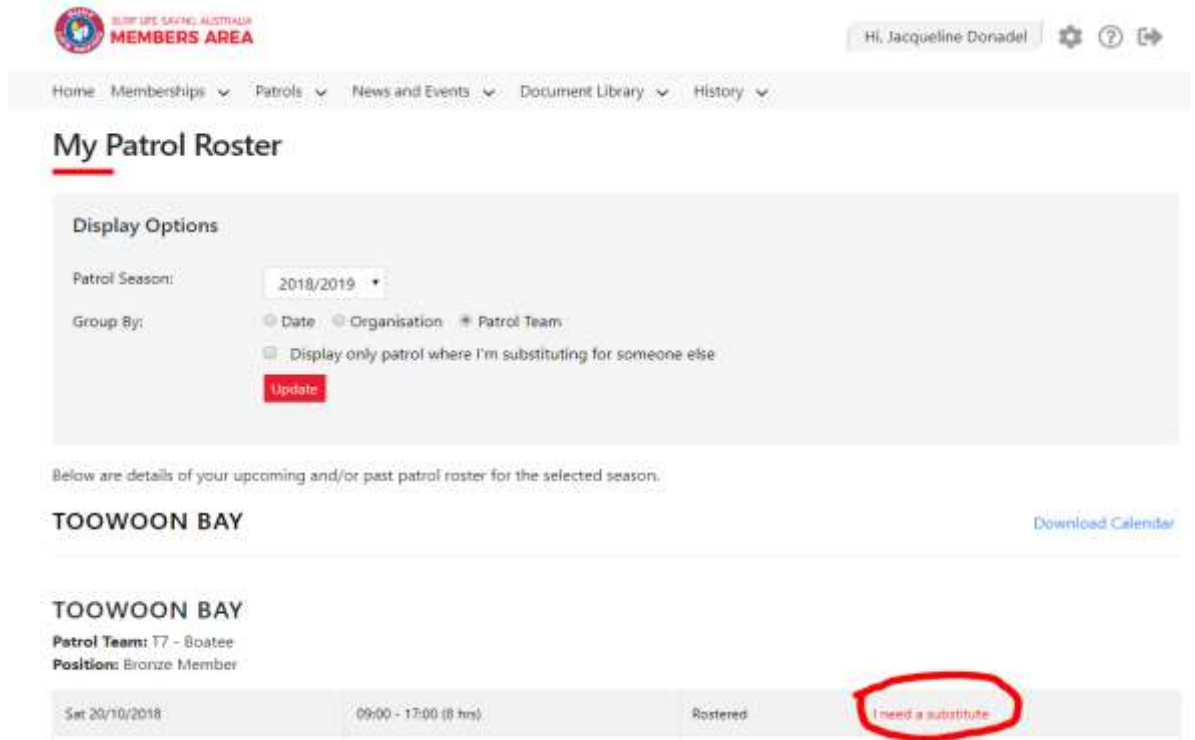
SURF LIFE SAVING AUSTRALIA
MEMBERS AREA

Hi, Jacqueline Donadel

Home Memberships Patrols News and Events Document Library History

My Patrol Roster

Display Options

Patrol Season: 2018/2019

Group By: Date Organisation Patrol Team

Display only patrol where I'm substituting for someone else

Update

Below are details of your upcoming and/or past patrol roster for the selected season.

TOOWOON BAY

Download Calendar

TOOWOON BAY

Patrol Team: T7 - Boatee
Position: Bronze Member

| Sat 20/10/2018 | 09:00 - 17:00 (8 hrs) | Rostered | I need a substitute |